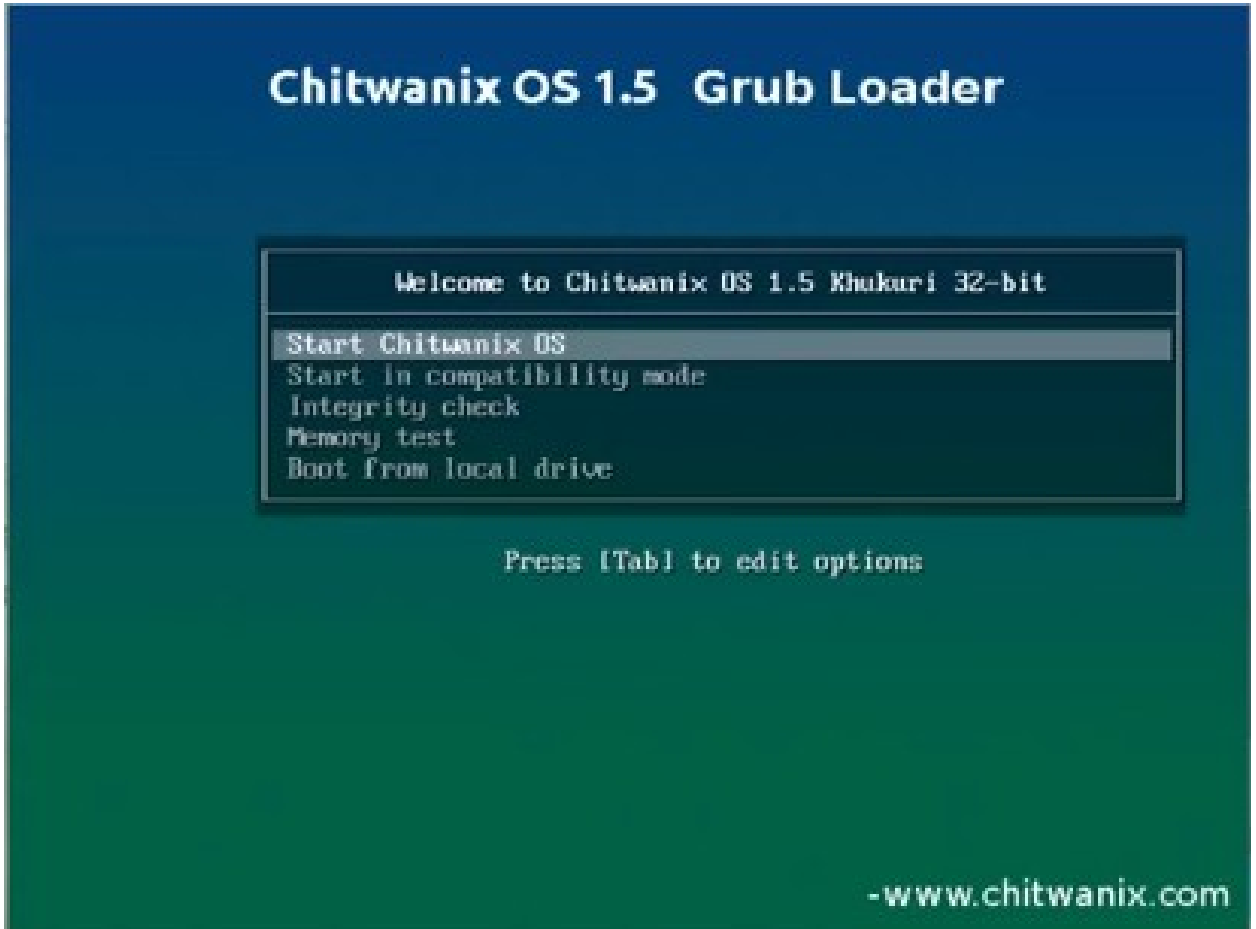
Chitwanix OS 1.5 Grub Loader

Welcome to Chitwanix OS 1.5 Khukuri 32-bit

Start Chitwanix OS
Start in compatibility mode
Integrity check
Memory test
Boot from local drive

Press [Tab] to edit options

-www.chitwanix.com